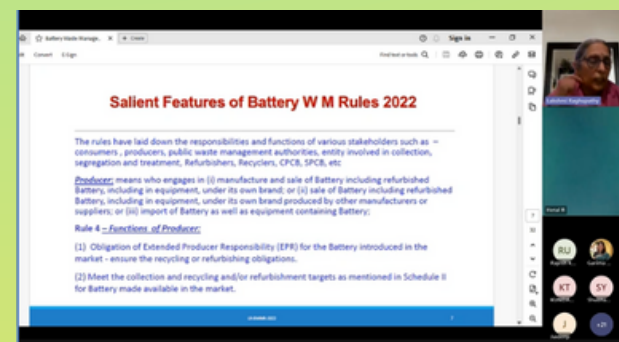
Battery Waste Manage... + Create

Convert E-Sign

Sign in

Find text or tools

Salient Features of Battery W M Rules 2022

The rules have laid down the responsibilities and functions of various stakeholders such as – consumers , producers, public waste management authorities, entity involved in collection, segregation and treatment, Refurbishers, Recyclers, CPCB, SPCB, etc

Producer: means who engages in (i) manufacture and sale of Battery including refurbished Battery, including in equipment, under its own brand; or (ii) sale of Battery including refurbished Battery, including in equipment, under its own brand produced by other manufacturers or suppliers; or (iii) import of Battery as well as equipment containing Battery;

Rule 4 – Functions of Producer:

(1) Obligation of Extended Producer Responsibility (EPR) for the Battery introduced in the market - ensure the recycling or refurbishing obligations.

(2) Meet the collection and recycling and/or refurbishment targets as mentioned in Schedule II for Battery made available in the market.

Lakshmi Raghupathy

RU

KT

SY

J

+21